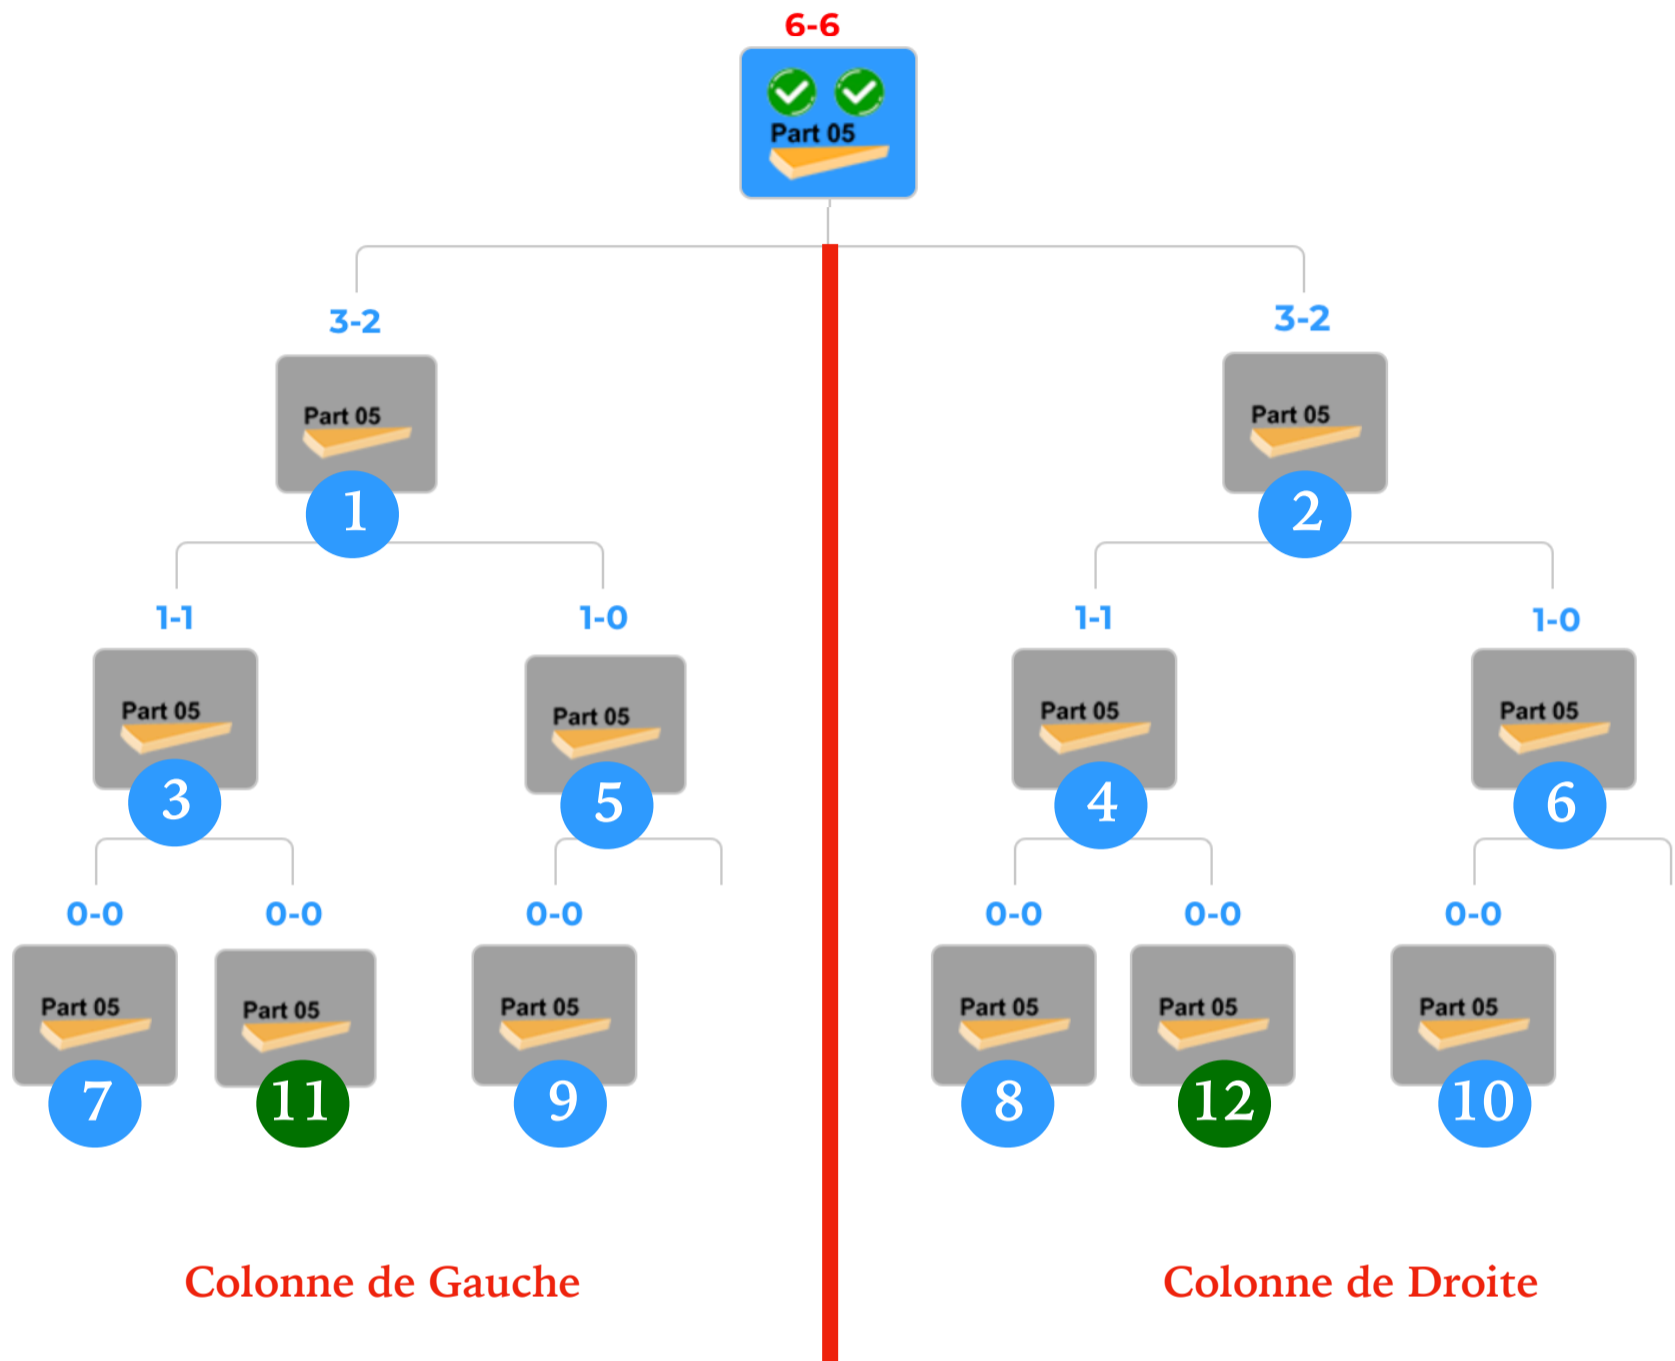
6-6
Part 05

3-2
Part 05
1

3-2
Part 05
2

1-1
Part 05
3

1-0
Part 05
5

1-1
Part 05
4

1-0
Part 05
6

0-0
Part 05
7

0-0
Part 05
11

0-0
Part 05
9

0-0
Part 05
8

0-0
Part 05
12

0-0
Part 05
10

Colonne de Gauche

Colonne de Droite